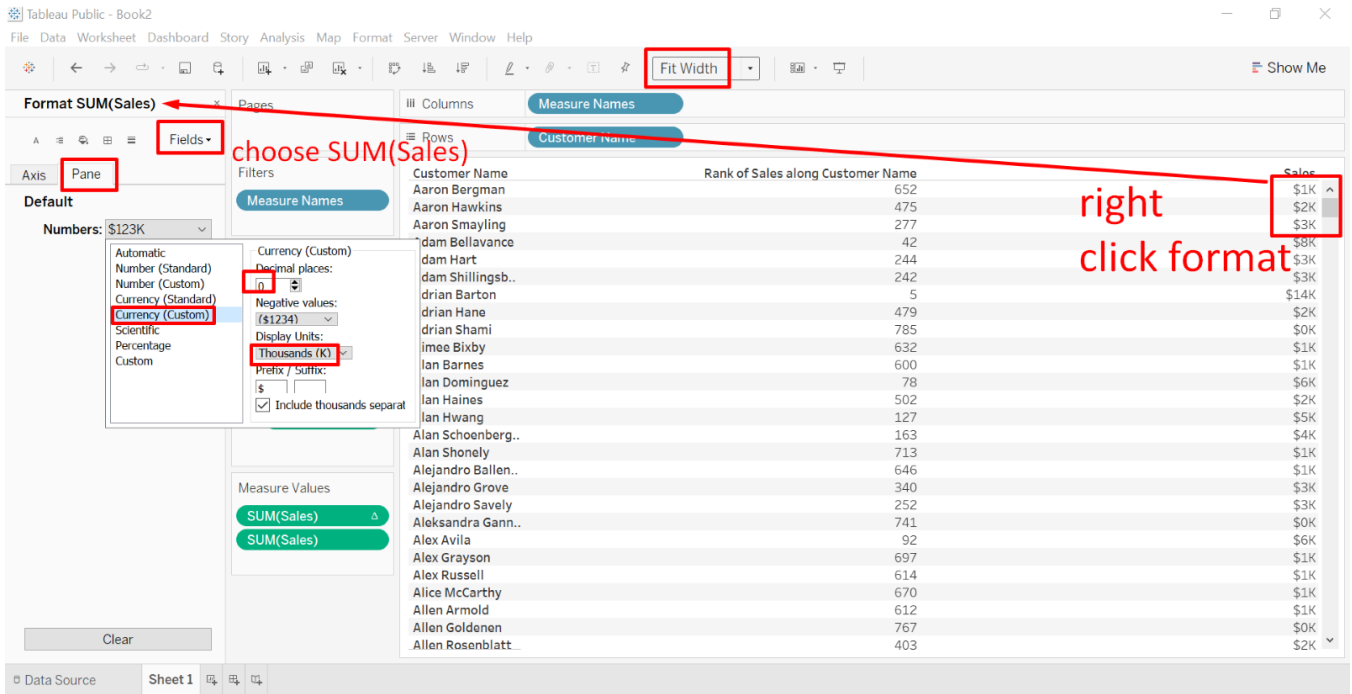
Tableau Public - Book2

File Data Worksheet Dashboard Story Analysis Map Format Server Window Help

Fit Width

Show Me

Format SUM(Sales)

Fields

choose SUM(Sales)

Axis Pane

Default

Numbers: $123K

Automatic
Number (Standard)
Number (Custom)
Currency (Standard)
Currency (Custom)
Scientific
Percentage
Custom

Currency (Custom)
Decimal places:
0
Negative values:
($1234)
Display Units:
Thousands (K)
Prefix / Suffix:
$
Include thousands separat

Clear

Pages

Filters

Measure Names

Measure Values

SUM(Sales)

SUM(Sales)

Columns Measure Names

Rows Customer Name

| Customer Name | Rank of Sales along Customer Name | Sales |
|---|---|---|
| Aaron Bergman | 652 | $1K |
| Aaron Hawkins | 475 | $2K |
| Aaron Smayling | 277 | $3K |
| Adam Bellavance | 42 | $8K |
| Adam Hart | 244 | $3K |
| Adam Shillingsb.. | 242 | $3K |
| Adrian Barton | 5 | $14K |
| Adrian Hane | 479 | $2K |
| Adrian Shami | 785 | $0K |
| Aimee Bixby | 632 | $1K |
| Alan Barnes | 600 | $1K |
| Alan Dominguez | 78 | $6K |
| Alan Haines | 502 | $2K |
| Alan Hwang | 127 | $5K |
| Alan Schoenberg.. | 163 | $4K |
| Alan Shonely | 713 | $1K |
| Alejandro Ballen.. | 646 | $1K |
| Alejandro Grove | 340 | $3K |
| Alejandro Savely | 252 | $3K |
| Aleksandra Gann.. | 741 | $0K |
| Alex Avila | 92 | $6K |
| Alex Grayson | 697 | $1K |
| Alex Russell | 614 | $1K |
| Alice McCarthy | 670 | $1K |
| Allen Armold | 612 | $1K |
| Allen Goldenen | 767 | $0K |
| Allen Rosenblatt | 403 | $2K |

right
click format

Data Source Sheet 1